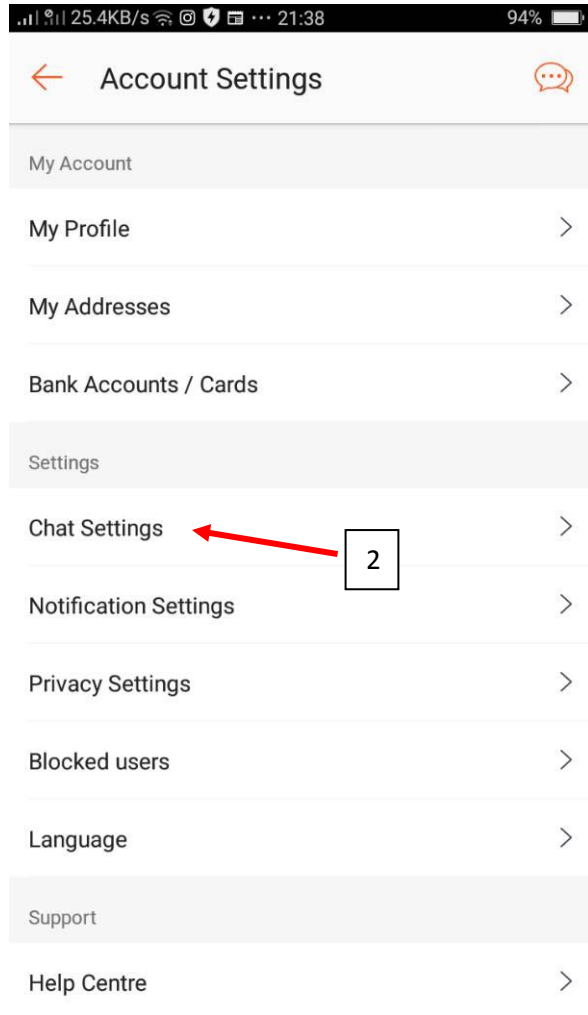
25.4KB/s ··· 21:38 94%

Account Settings

My Account

My Profile

My Addresses

Bank Accounts / Cards

Settings

Chat Settings

2

Notification Settings

Privacy Settings

Blocked users

Language

Support

Help Centre